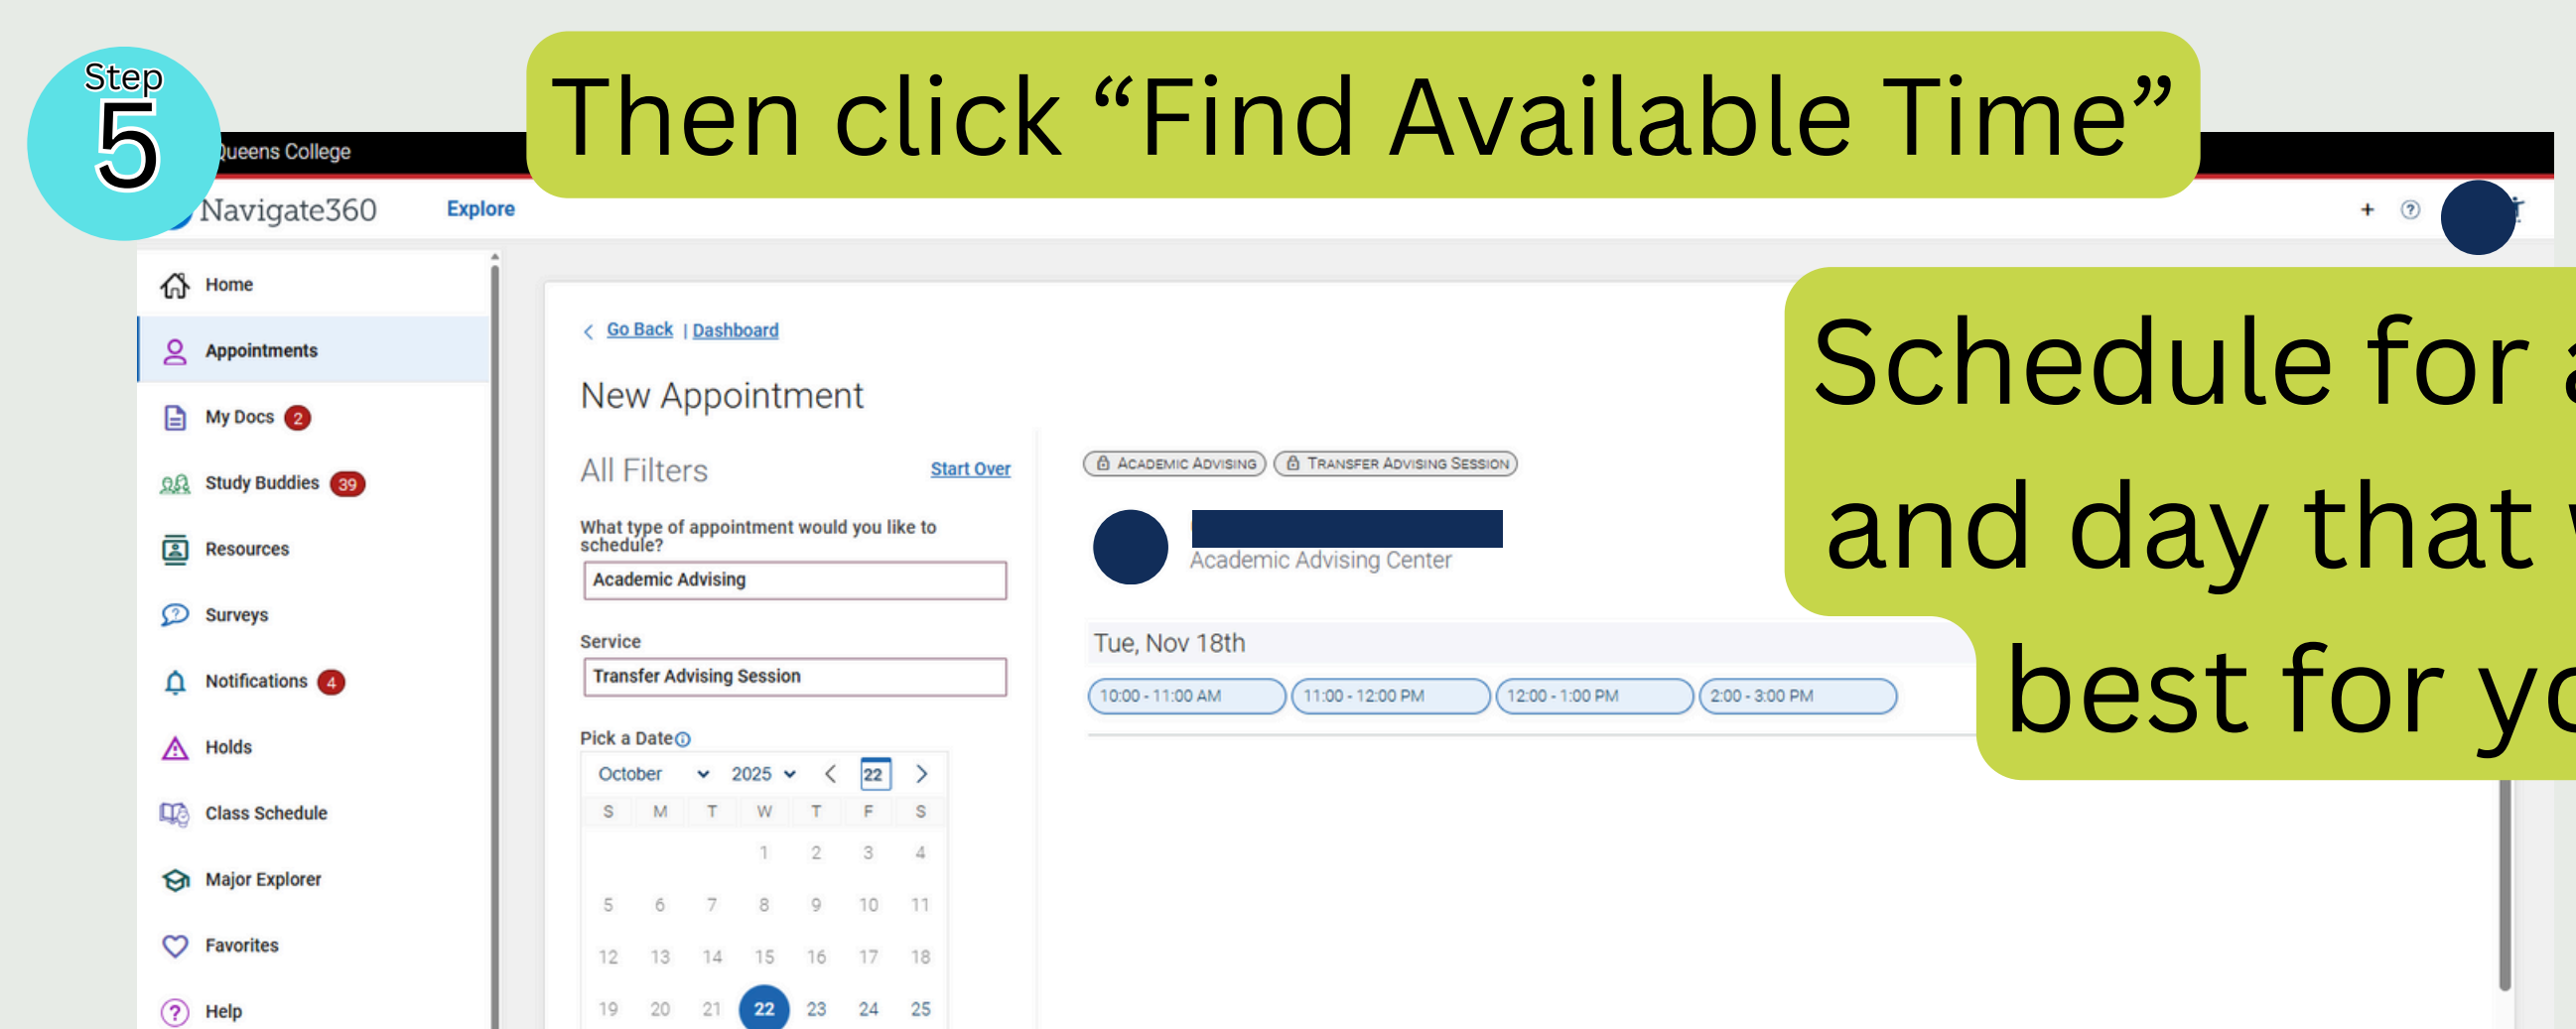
Step 5

Then click “Find Available Time”

Queens College

Navigate360 Explore

+ ?

Home
Appointments
My Docs 2
Study Buddies 39
Resources
Surveys
Notifications 4
Holds
Class Schedule
Major Explorer
Favorites
Help

Go Back | Dashboard

New Appointment

All Filters Start Over

What type of appointment would you like to schedule?
Academic Advising

Service
Transfer Advising Session

Pick a Date

October 2025 22

| S | M | T | W | T | F | S |
|---|---|---|---|---|---|---|
| | | | 1 | 2 | 3 | 4 |
| 5 | 6 | 7 | 8 | 9 | 10 | 11 |
| 12 | 13 | 14 | 15 | 16 | 17 | 18 |
| 19 | 20 | 21 | 22 | 23 | 24 | 25 |

ACADEMIC ADVISING TRANSFER ADVISING SESSION

Academic Advising Center

Tue, Nov 18th

10:00 - 11:00 AM 11:00 - 12:00 PM 12:00 - 1:00 PM 2:00 - 3:00 PM

Schedule for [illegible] and day that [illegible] best for yo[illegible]